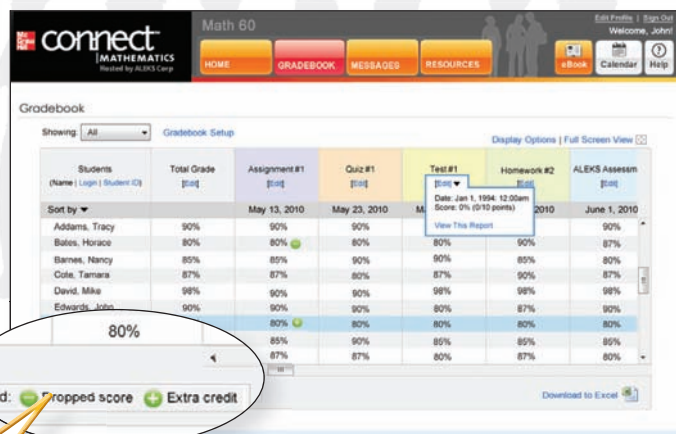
Mc Graw Hill connect MATHEMATICS Hosted by ALEKS Corp

Math 60

Edit Profile | Sign Out
Welcome, John!

HOME GRADEBOOK MESSAGES RESOURCES eBook Calendar Help

Gradebook

Showing: All Gradebook Setup

Display Options | Full Screen View

| Students (Name \| Login \| Student ID) | Total Grade [Edit] | Assignment #1 [Edit] | Quiz #1 [Edit] | Test #1 [Edit] | Homework #2 [Edit] | ALEKS Assessm [Edit] |
|---|---|---|---|---|---|---|
| Sort by | | May 13, 2010 | May 23, 2010 | M | 2010 | June 1, 2010 |
| Addams, Tracy | 90% | 90% | 90% | | | 90% |
| Bates, Horace | 80% | 80% | 80% | 80% | 90% | 87% |
| Barnes, Nancy | 85% | 85% | 90% | 90% | 85% | 80% |
| Cole, Tamara | 87% | 87% | 80% | 87% | 90% | 87% |
| David, Mike | 98% | 90% | 90% | 98% | 98% | 98% |
| Edwards, John | 90% | 90% | 80% | 80% | 87% | 90% |
| | | 80% | 90% | 80% | 80% | 80% |
| | | 85% | 90% | 85% | 85% | 85% |
| | | 87% | 87% | 80% | 87% | 80% |

Date: Jan 1, 1994: 12:00am
Score: 0% (0/10 points)
View This Report

80%

d: Dropped score Extra credit

Download to Excel